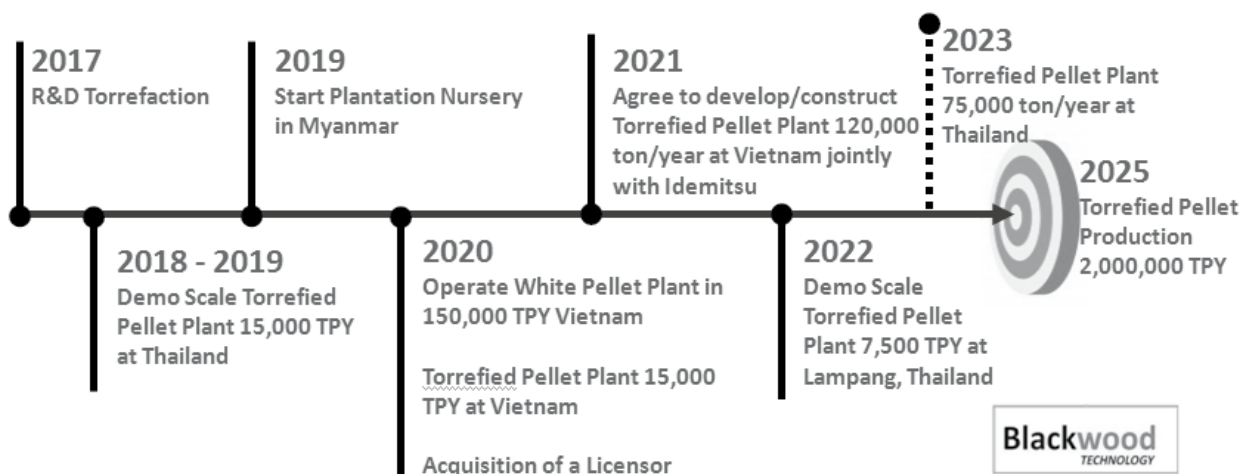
2017
R&D Torrefaction

2019
Start Plantation Nursery in Myanmar

2021
Agree to develop/construct Torrefied Pellet Plant 120,000 ton/year at Vietnam jointly with Idemitsu

2023
Torrefied Pellet Plant 75,000 ton/year at Thailand

2025
Torrefied Pellet Production 2,000,000 TPY

2018 - 2019
Demo Scale Torrefied Pellet Plant 15,000 TPY at Thailand

2020
Operate White Pellet Plant in 150,000 TPY Vietnam

Torrefied Pellet Plant 15,000 TPY at Vietnam

Acquisition of a Licensor

2022
Demo Scale Torrefied Pellet Plant 7,500 TPY at Lampang, Thailand

Blackwood
TECHNOLOGY